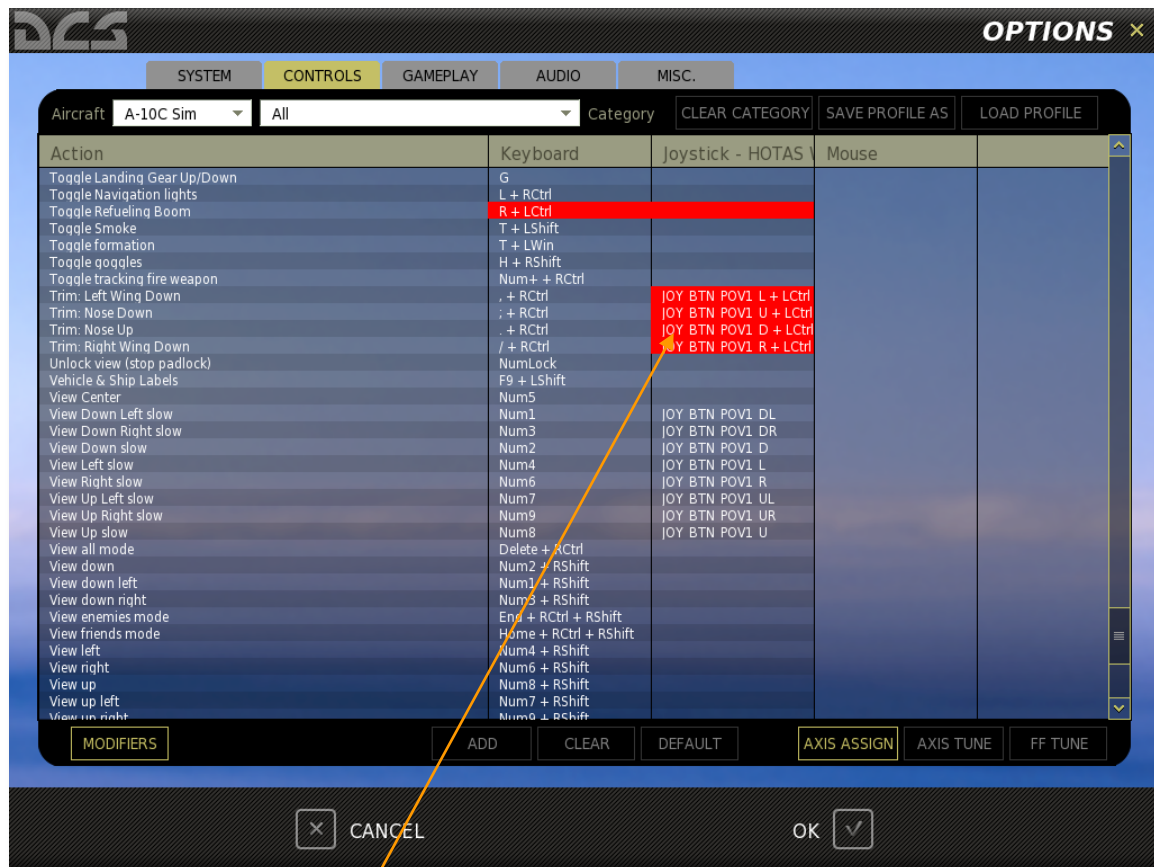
DCS

OPTIONS ×

SYSTEM CONTROLS GAMEPLAY AUDIO MISC.

Aircraft A-10C Sim All Category CLEAR CATEGORY SAVE PROFILE AS LOAD PROFILE

| Action | Keyboard | Joystick - HOTAS W | Mouse | |
|---|---|---|---|---|
| Toggle Landing Gear Up/Down | G | | | |
| Toggle Navigation lights | L + RCtrl | | | |
| Toggle Refueling Boom | R + LCtrl | | | |
| Toggle Smoke | T + LShift | | | |
| Toggle formation | T + LWin | | | |
| Toggle goggles | H + RShift | | | |
| Toggle tracking fire weapon | Num+ + RCtrl | | | |
| Trim: Left Wing Down | , + RCtrl | JOY BTN POV1 L + LCtrl | | |
| Trim: Nose Down | ; + RCtrl | JOY BTN POV1 U + LCtrl | | |
| Trim: Nose Up | . + RCtrl | JOY BTN POV1 D + LCtrl | | |
| Trim: Right Wing Down | / + RCtrl | JOY BTN POV1 R + LCtrl | | |
| Unlock view (stop padlock) | NumLock | | | |
| Vehicle & Ship Labels | F9 + LShift | | | |
| View Center | Num5 | | | |
| View Down Left slow | Num1 | JOY BTN POV1 DL | | |
| View Down Right slow | Num3 | JOY BTN POV1 DR | | |
| View Down slow | Num2 | JOY BTN POV1 D | | |
| View Left slow | Num4 | JOY BTN POV1 L | | |
| View Right slow | Num6 | JOY BTN POV1 R | | |
| View Up Left slow | Num7 | JOY BTN POV1 UL | | |
| View Up Right slow | Num9 | JOY BTN POV1 UR | | |
| View Up slow | Num8 | JOY BTN POV1 U | | |
| View all mode | Delete + RCtrl | | | |
| View down | Num2 + RShift | | | |
| View down left | Num1 + RShift | | | |
| View down right | Num3 + RShift | | | |
| View enemies mode | End + RCtrl + RShift | | | |
| View friends mode | Home + RCtrl + RShift | | | |
| View left | Num4 + RShift | | | |
| View right | Num6 + RShift | | | |
| View up | Num8 + RShift | | | |
| View up left | Num7 + RShift | | | |
| View up right | Num9 + RShift | | | |

MODIFIERS ADD CLEAR DEFAULT AXIS ASSIGN AXIS TUNE FF TUNE

CANCEL OK